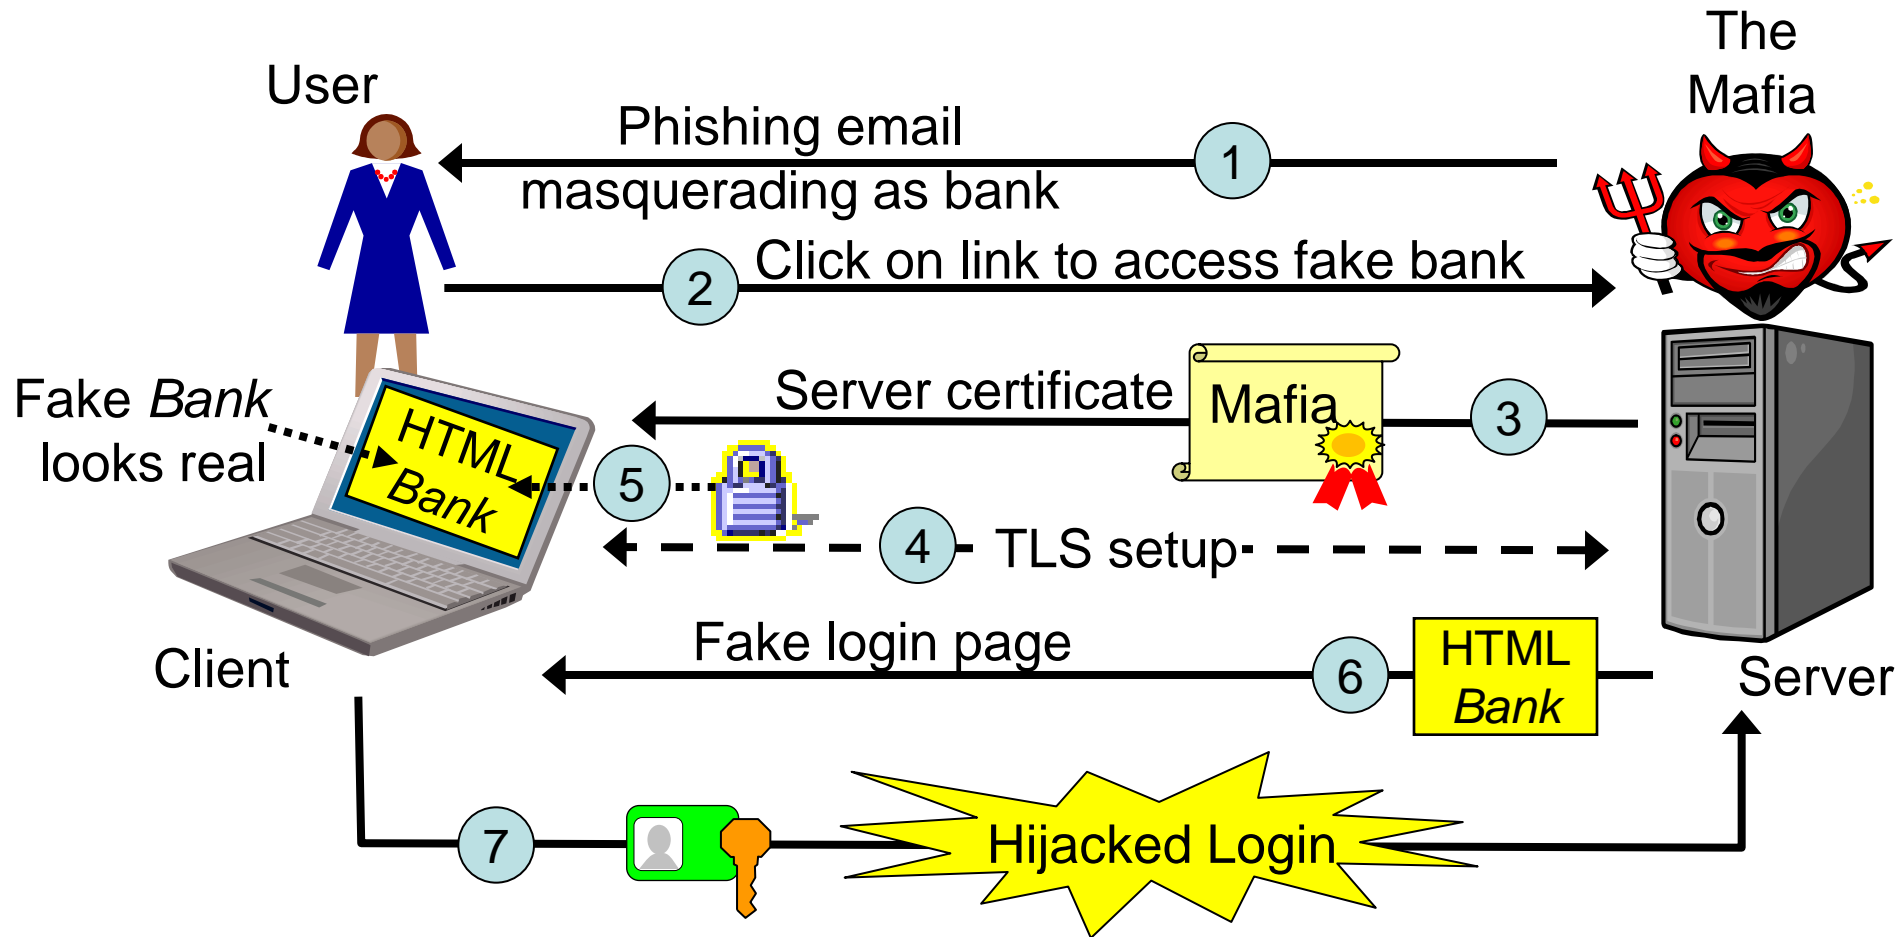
User

The Mafia

Phishing email masquerading as bank

1

2

Click on link to access fake bank

Fake *Bank* looks real

HTML Bank

Server certificate

Mafia

3

5

4

TLS setup

Fake login page

6

HTML *Bank*

Client

Server

7

Hijacked Login